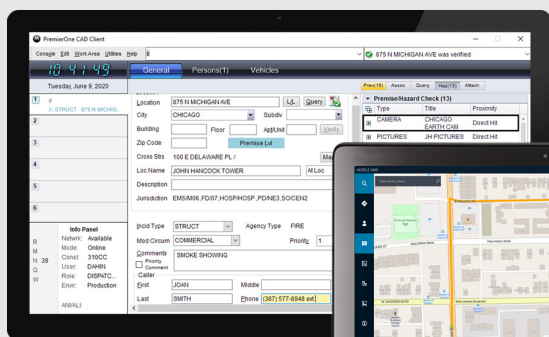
PremierOne CAD Client

Console Edit Work Area Utilities Help

875 N MICHIGAN AVE was verified

10:41:49

Tuesday, June 9, 2020

General Persons(1) Vehicles

1 #
# STRUCT : 875 N MICHIGAN

2

3

4

5

6

Info Panel
Netwrk: Available
Mode: Online
Consl: 310CC
User: DAHIN
Role: DISPATC...
Envir: Production

B
M
N 39
Q
W

ANI/ALI:

Location 875 N MICHIGAN AVE L/L Query
City CHICAGO Subdiv
Building Floor Apt/Unit Verify
Zip Code Premise Lvl
Cross Strs 100 E DELAWARE PL / Map
Loc Name JOHN HANCOCK TOWER At Loc
Description
Jurisdiction EMS/M06,FD/07,HOSP/HOSP_PD/NE3,SO/CEN2

Incid Type STRUCT Agency Type FIRE
Mod Circum COMMERCIAL Priority 1
Comments Priority Comment SMOKE SHOWING
Caller
First JOAN Middle
Last SMITH Phone (387) 577-8948 ext

Prev(13) Assocs Query Haz(13) Attach

Premise/Hazard Check (13)

| Type | Title | Proximity |
|---|---|---|
| CAMERA | CHICAGO EARTH CAM | Direct Hit |
| PICTURES | JH PICTURES | Direct Hit |

MOBILE MAP